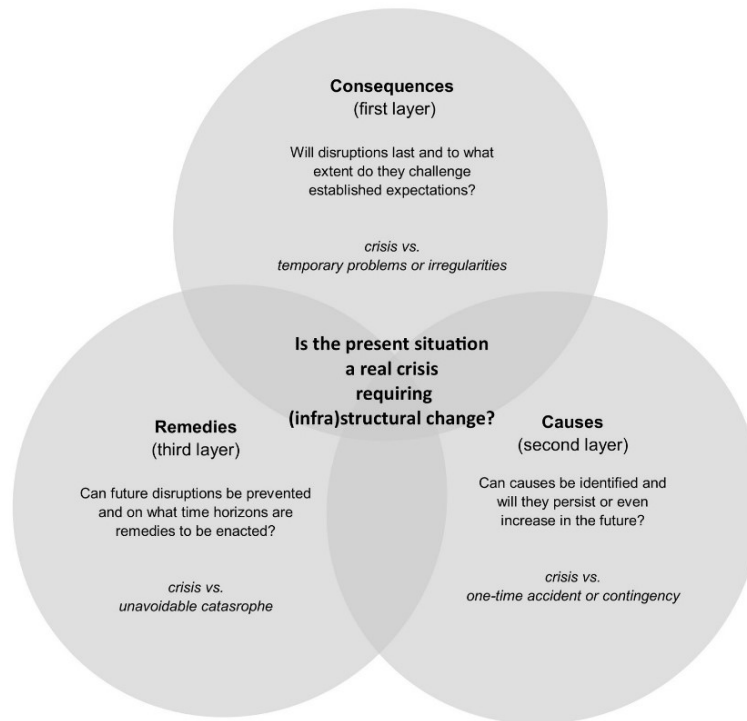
**Consequences**
(first layer)

Will disruptions last and to what extent do they challenge established expectations?

*crisis vs. temporary problems or irregularities*

**Is the present situation a real crisis requiring (infra)structural change?**

**Remedies**
(third layer)

Can future disruptions be prevented and on what time horizons are remedies to be enacted?

*crisis vs. unavoidable catasrophe*

**Causes**
(second layer)

Can causes be identified and will they persist or even increase in the future?

*crisis vs. one-time accident or contingency*